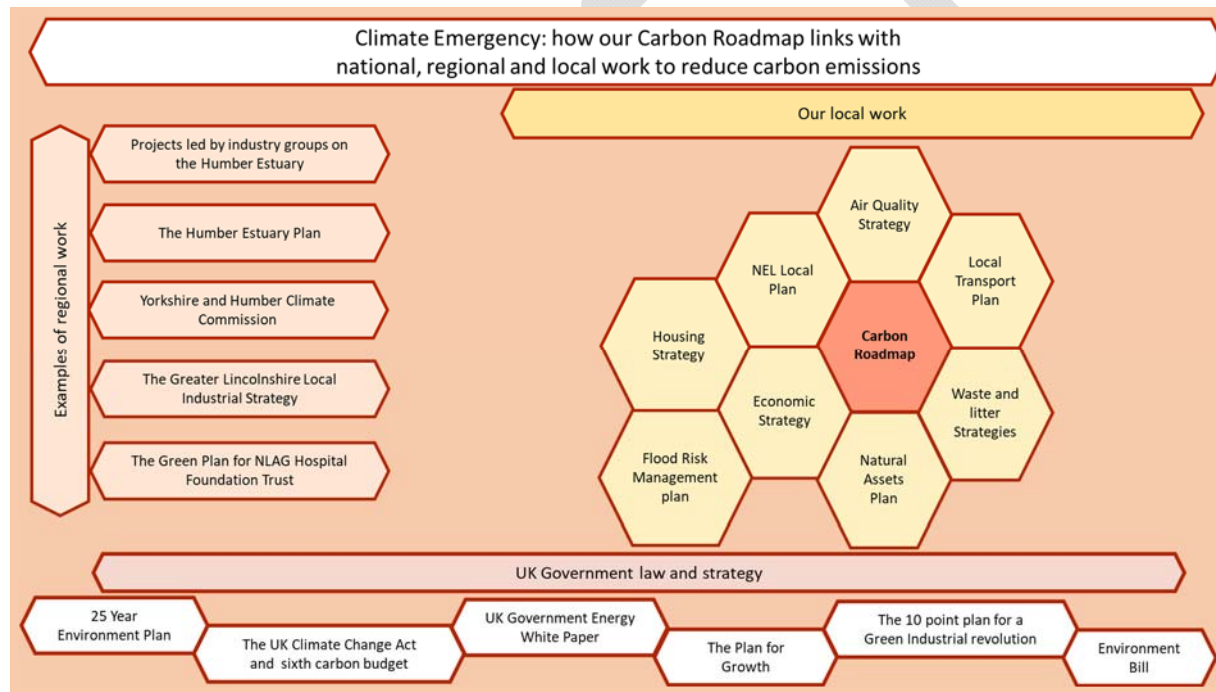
Climate Emergency: how our Carbon Roadmap links with national, regional and local work to reduce carbon emissions

Our local work

Examples of regional work

Projects led by industry groups on the Humber Estuary

The Humber Estuary Plan

Yorkshire and Humber Climate Commission

The Greater Lincolnshire Local Industrial Strategy

The Green Plan for NLAG Hospital Foundation Trust

Air Quality Strategy

NEL Local Plan

Local Transport Plan

Housing Strategy

Carbon Roadmap

Economic Strategy

Waste and litter Strategies

Flood Risk Management plan

Natural Assets Plan

UK Government law and strategy

25 Year Environment Plan

The UK Climate Change Act and sixth carbon budget

UK Government Energy White Paper

The Plan for Growth

The 10 point plan for a Green Industrial revolution

Environment Bill